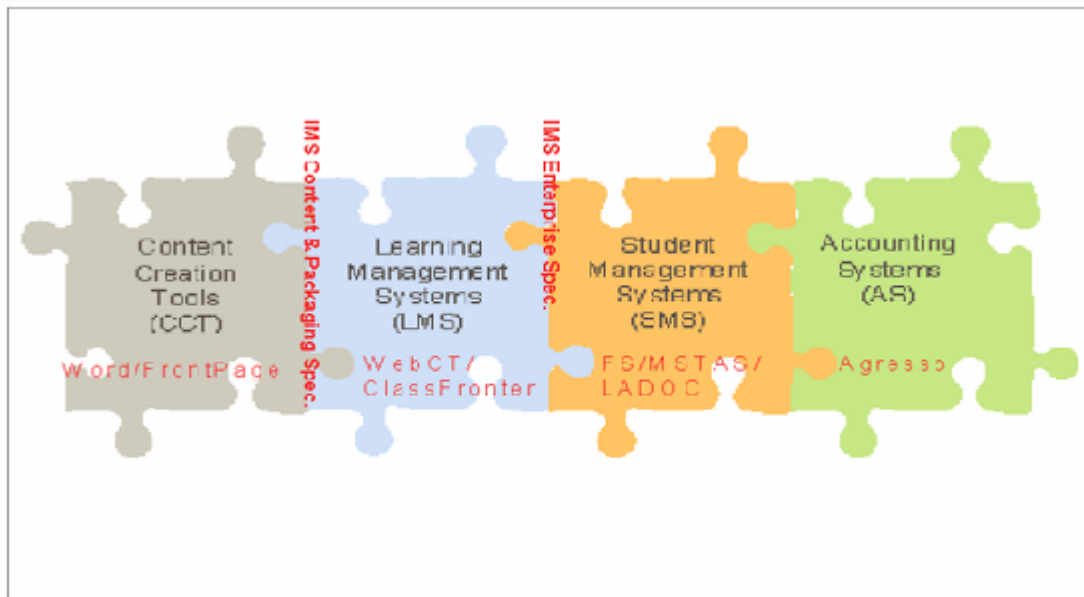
Content Creation Tools (CCT)

Word/FrontPage

IMS Content & Packaging Spec.

Learning Management Systems (LMS)

WebCT/ ClassFronter

IMS Enterprise Spec.

Student Management Systems (SMS)

FS/MSTAS/ LADOC

Accounting Systems (AS)

Agresso